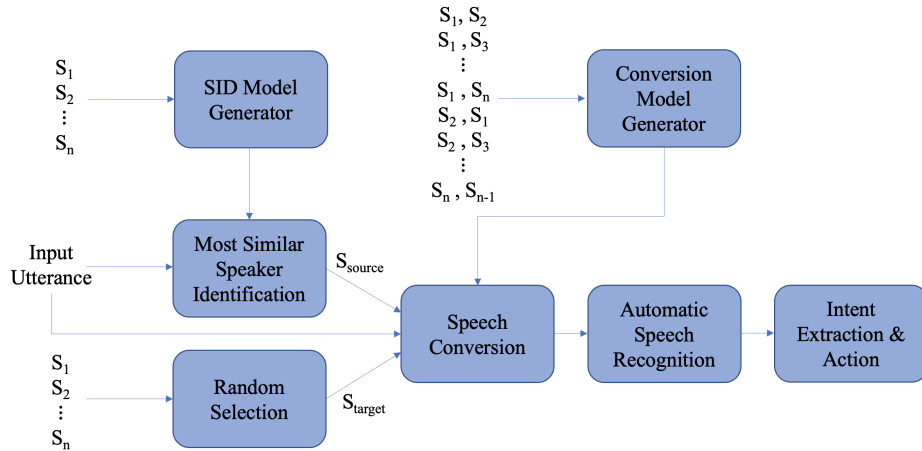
$S_1$
$S_2$
⋮
$S_n$

SID Model Generator

$S_1$, $S_2$
$S_1$ , $S_3$
⋮
$S_1$ , $S_n$
$S_2$ , $S_1$
$S_2$ , $S_3$
⋮
$S_n$ , $S_{n-1}$

Conversion Model Generator

Input Utterance

Most Similar Speaker Identification

$S_{source}$

Speech Conversion

Automatic Speech Recognition

Intent Extraction & Action

$S_1$
$S_2$
⋮
$S_n$

Random Selection

$S_{target}$